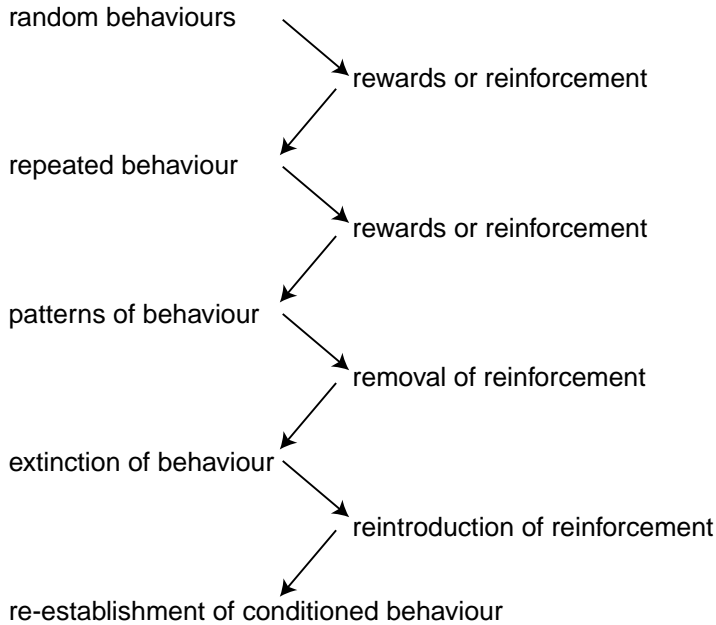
random behaviours

rewards or reinforcement

repeated behaviour

rewards or reinforcement

patterns of behaviour

removal of reinforcement

extinction of behaviour

reintroduction of reinforcement

re-establishment of conditioned behaviour